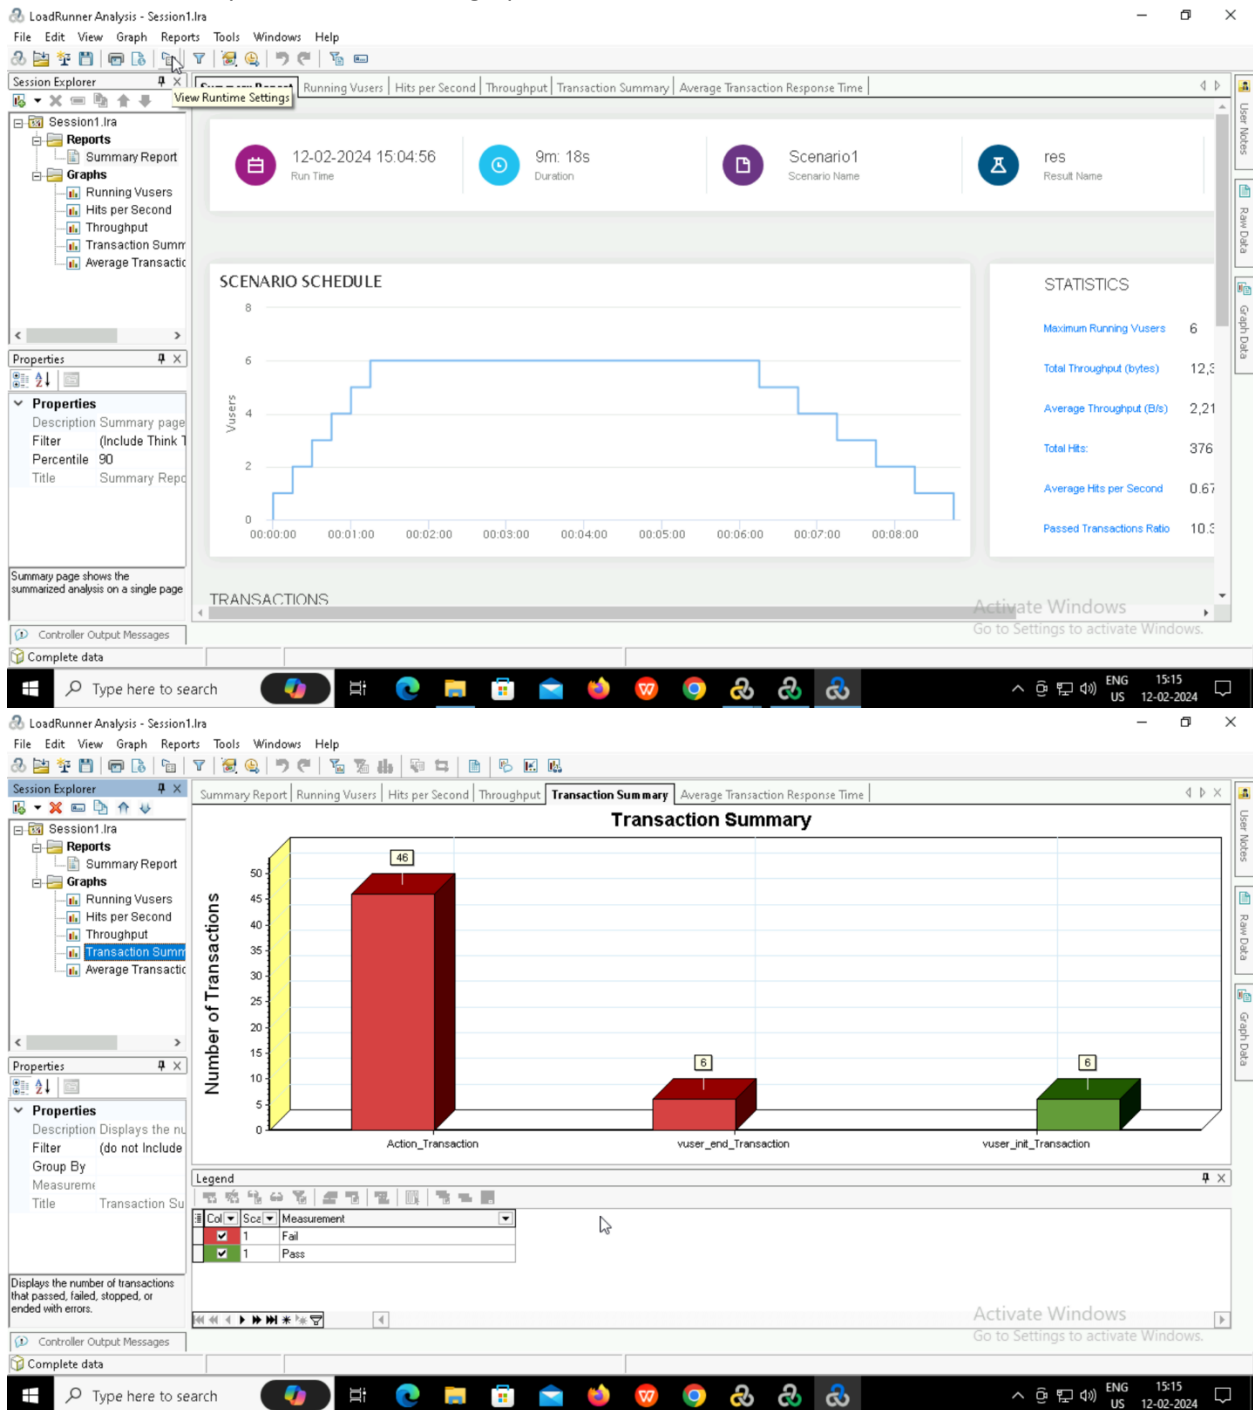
LoadRunner Analysis - Session1.lra
File Edit View Graph Reports Tools Windows Help

Session Explorer
View Runtime Settings
Running Vusers | Hits per Second | Throughput | Transaction Summary | Average Transaction Response Time

Session1.lra
Reports
Summary Report
Graphs
Running Vusers
Hits per Second
Throughput
Transaction Summ
Average Transactic

12-02-2024 15:04:56
Run Time
9m: 18s
Duration
Scenario1
Scenario Name
res
Result Name

SCENARIO SCHEDULE
8
6
4
2
0
Vusers
00:00:00 00:01:00 00:02:00 00:03:00 00:04:00 00:05:00 00:06:00 00:07:00 00:08:00

STATISTICS
Maximum Running Vusers 6
Total Throughput (bytes) 12,3
Average Throughput (B/s) 2,21
Total Hits: 376
Average Hits per Second 0.67
Passed Transactions Ratio 10.3

TRANSACTIONS

Properties
Properties
Description Summary page
Filter (Include Think T
Percentile 90
Title Summary Repo

Summary page shows the summarized analysis on a single page

Controller Output Messages
Complete data

Activate Windows
Go to Settings to activate Windows.

Type here to search
ENG US 15:15 12-02-2024

LoadRunner Analysis - Session1.lra
File Edit View Graph Reports Tools Windows Help

Session Explorer
Summary Report | Running Vusers | Hits per Second | Throughput | Transaction Summary | Average Transaction Response Time

Session1.lra
Reports
Summary Report
Graphs
Running Vusers
Hits per Second
Throughput
Transaction Summ
Average Transactic

Transaction Summary
Number of Transactions
50
45
40
35
30
25
20
15
10
5
0
46
6
6
Action_Transaction
vuser_end_Transaction
vuser_init_Transaction

Legend
| Col | Sca | Measurement |
|---|---|---|
| ✔ | 1 | Fail |
| ✔ | 1 | Pass |

Properties
Properties
Description Displays the nu
Filter (do not Include
Group By
Measureme
Title Transaction Su

Displays the number of transactions that passed, failed, stopped, or ended with errors.

Controller Output Messages
Complete data

Activate Windows
Go to Settings to activate Windows.

Type here to search
ENG US 15:15 12-02-2024

User Notes
Raw Data
Graph Data